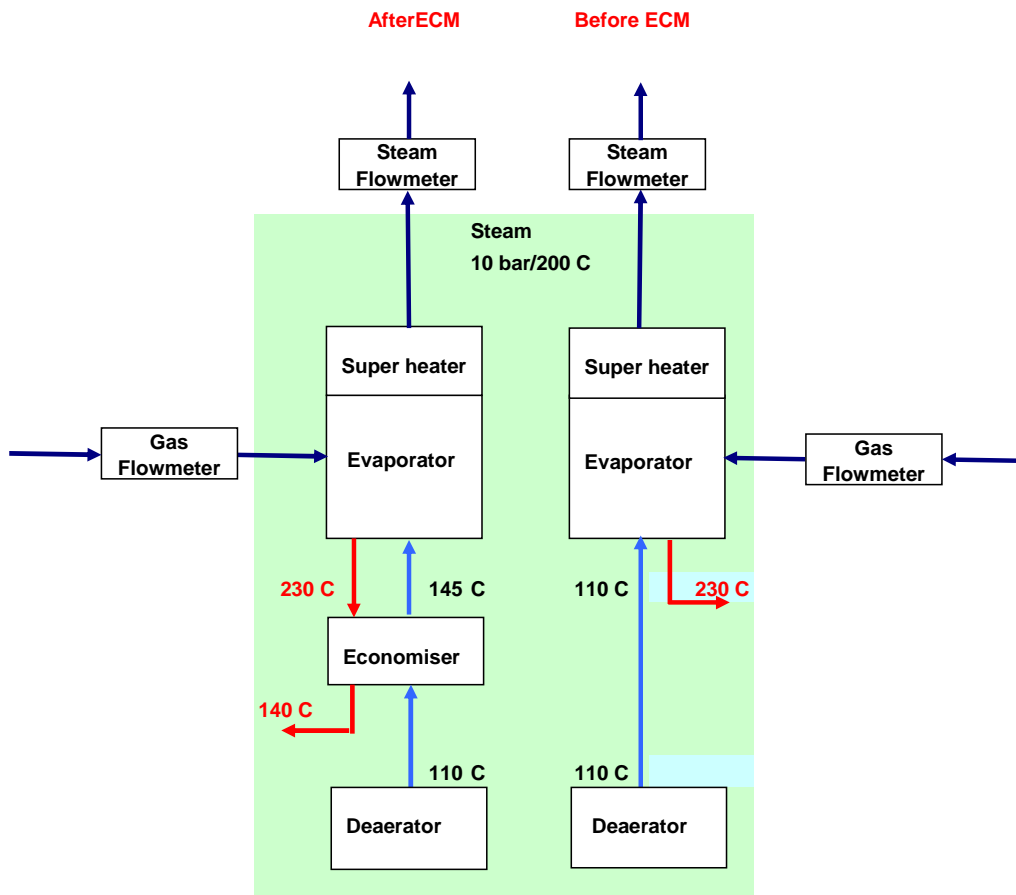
AfterECM

Before ECM

Steam Flowmeter

Steam Flowmeter

Steam
10 bar/200 C

Super heater

Evaporator

Super heater

Evaporator

Gas Flowmeter

Gas Flowmeter

230 C

145 C

110 C

230 C

Economiser

140 C

110 C

110 C

Deaerator

Deaerator